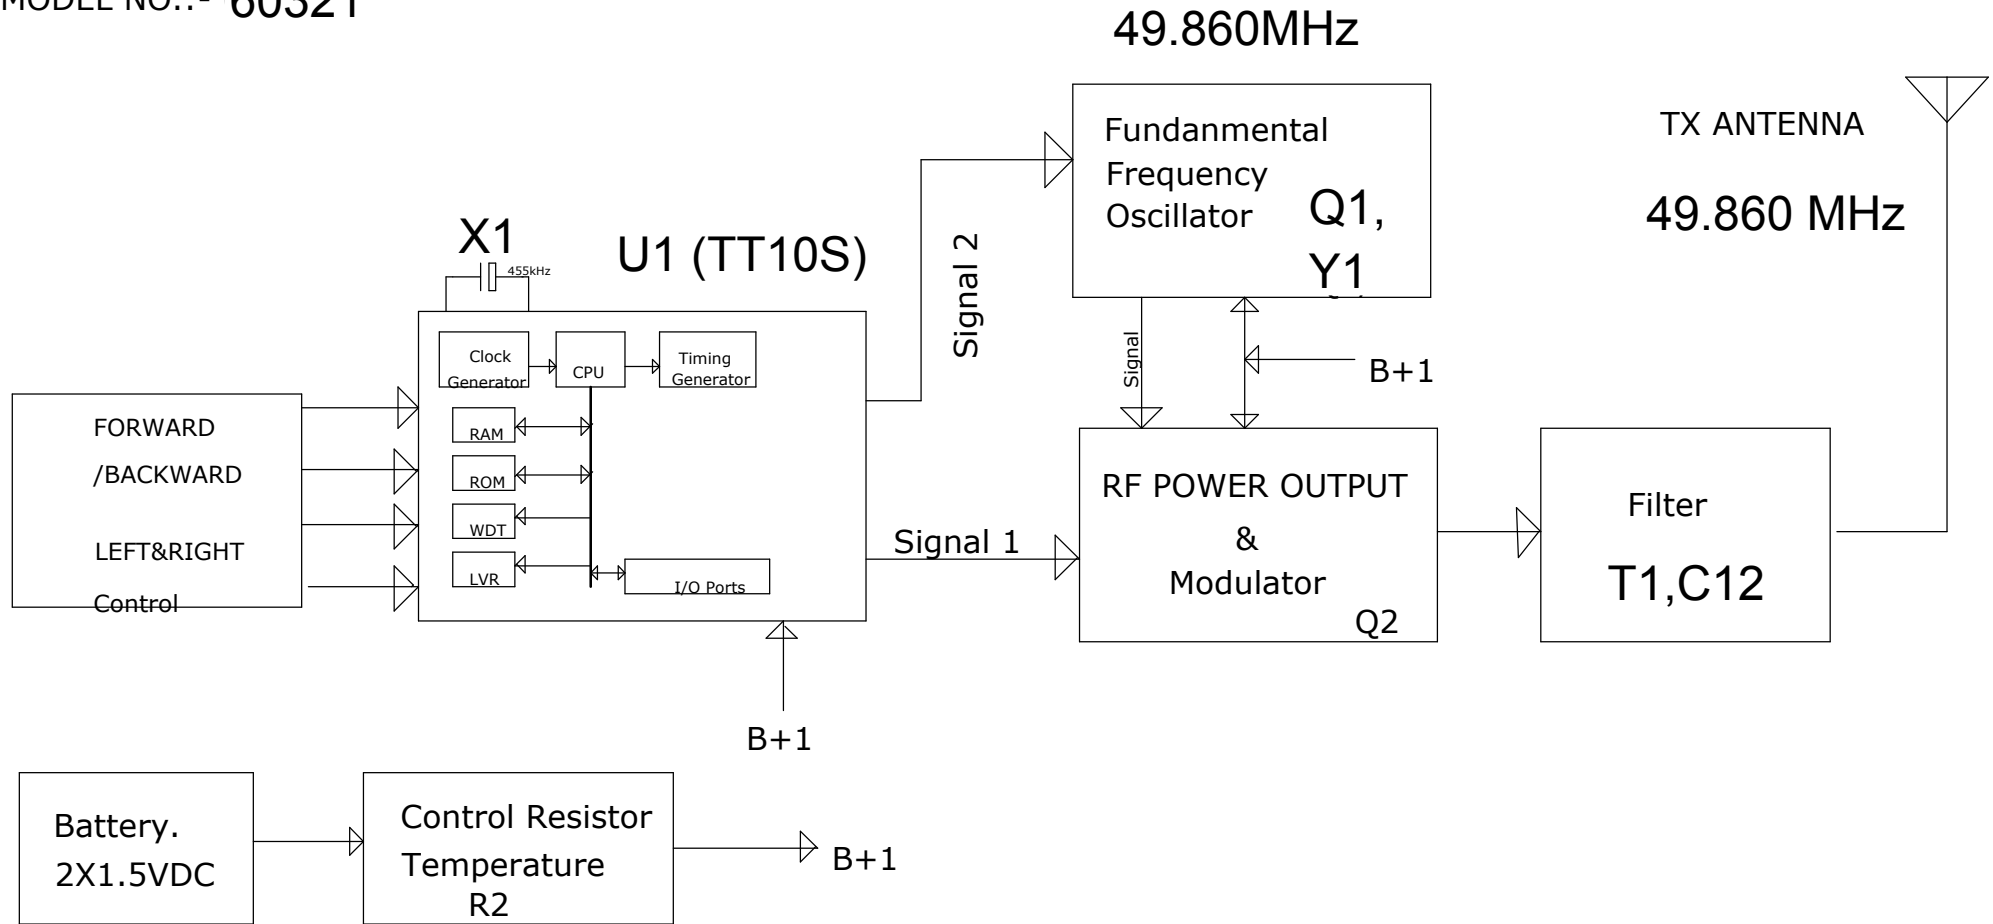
MODEL NO.:- 60321

49.860MHz

Fundanmental Frequency Oscillator Q1, Y1

TX ANTENNA

49.860 MHz

X1

455kHz

U1 (TT10S)

Signal 2

Clock Generator

CPU

Timing Generator

RAM

ROM

WDT

LVR

I/O Ports

Signal

B+1

FORWARD /BACKWARD

LEFT&RIGHT

Control

Signal 1

RF POWER OUTPUT & Modulator

Q2

Filter

T1,C12

B+1

Battery. 2X1.5VDC

Control Resistor Temperature R2

B+1